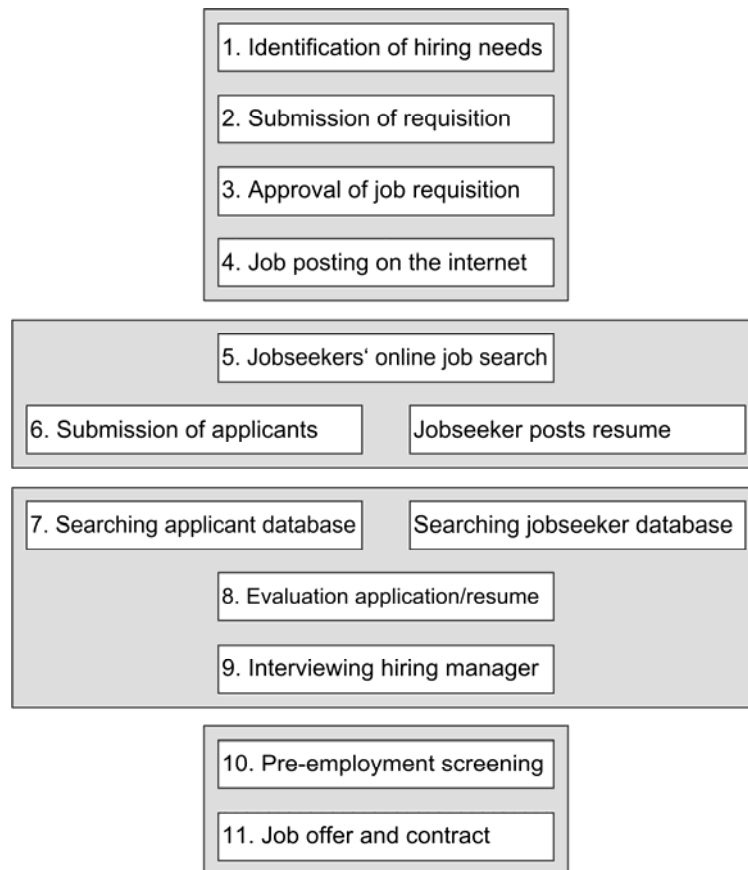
1. Identification of hiring needs

2. Submission of requisition

3. Approval of job requisition

4. Job posting on the internet

5. Jobseekers‘ online job search

6. Submission of applicants

Jobseeker posts resume

7. Searching applicant database

Searching jobseeker database

8. Evaluation application/resume

9. Interviewing hiring manager

10. Pre-employment screening

11. Job offer and contract